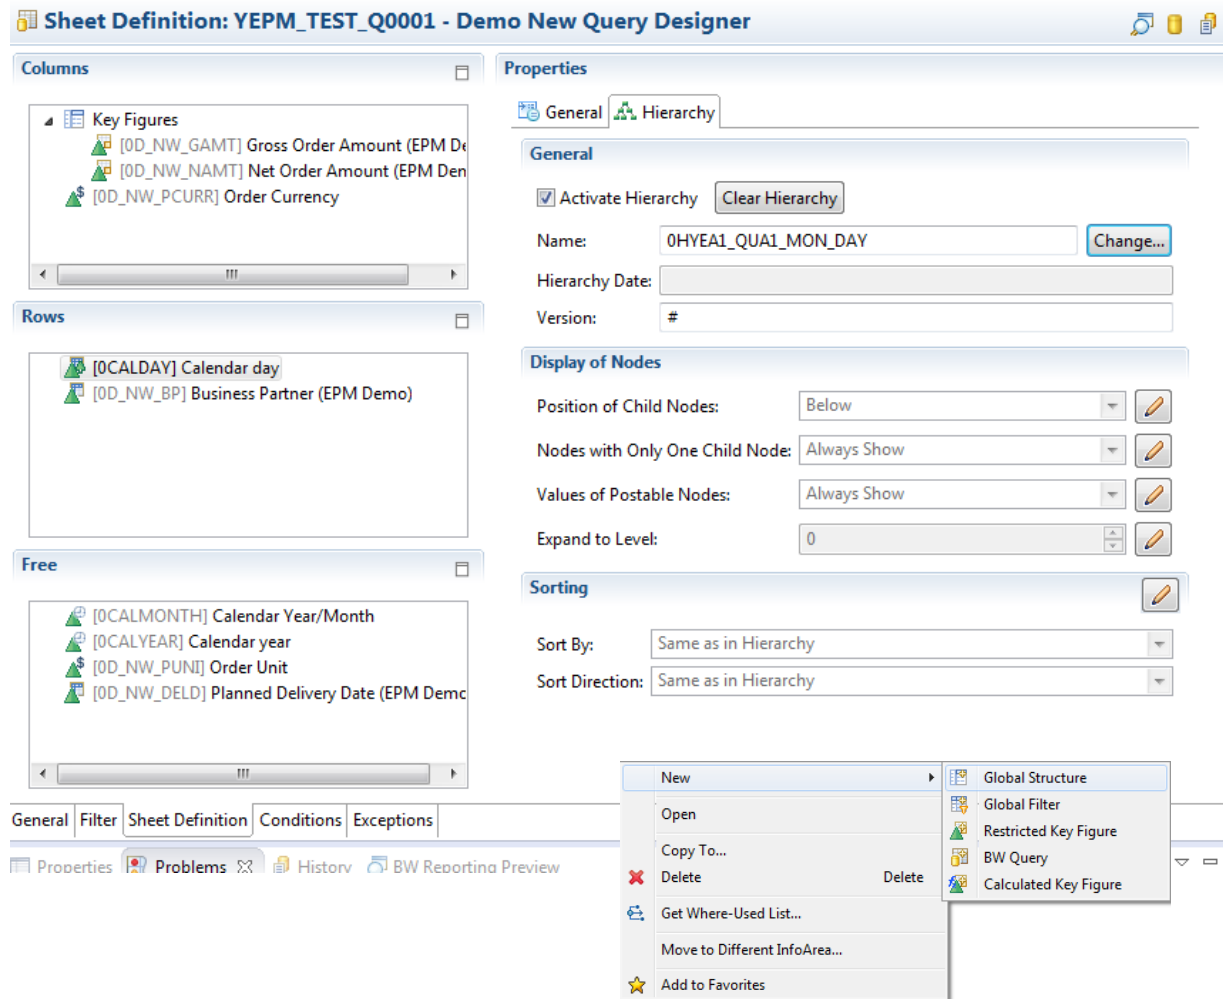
Sheet Definition: YEPM_TEST_Q0001 - Demo New Query Designer

Columns

Key Figures
[0D_NW_GAMT] Gross Order Amount (EPM De
[0D_NW_NAMT] Net Order Amount (EPM Den
[0D_NW_PCURR] Order Currency

Rows

[0CALDAY] Calendar day
[0D_NW_BP] Business Partner (EPM Demo)

Free

[0CALMONTH] Calendar Year/Month
[0CALYEAR] Calendar year
[0D_NW_PUNI] Order Unit
[0D_NW_DELD] Planned Delivery Date (EPM Demc

General | Filter | Sheet Definition | Conditions | Exceptions

Properties | Problems | History | BW Reporting Preview

Properties

General | Hierarchy

General

Activate Hierarchy | Clear Hierarchy

Name: 0HYEA1_QUA1_MON_DAY | Change...

Hierarchy Date:

Version: #

Display of Nodes

Position of Child Nodes: Below

Nodes with Only One Child Node: Always Show

Values of Postable Nodes: Always Show

Expand to Level: 0

Sorting

Sort By: Same as in Hierarchy

Sort Direction: Same as in Hierarchy

New
Open
Copy To...
Delete Delete
Get Where-Used List...
Move to Different InfoArea...
Add to Favorites

Global Structure
Global Filter
Restricted Key Figure
BW Query
Calculated Key Figure